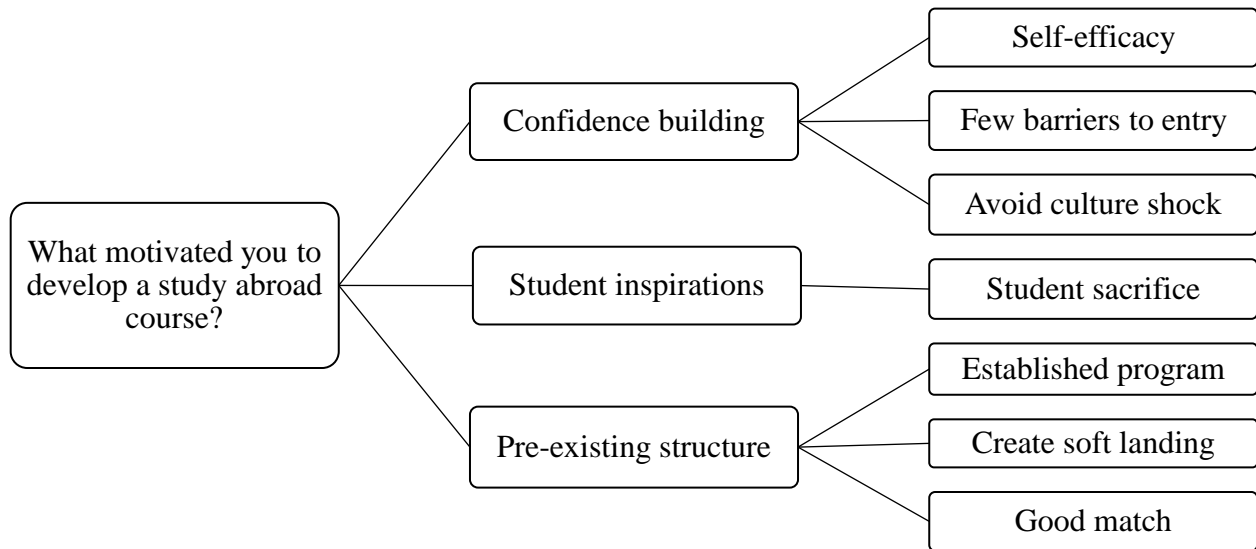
What motivated you to develop a study abroad course?

Confidence building

Self-efficacy

Few barriers to entry

Avoid culture shock

Student inspirations

Student sacrifice

Pre-existing structure

Established program

Create soft landing

Good match